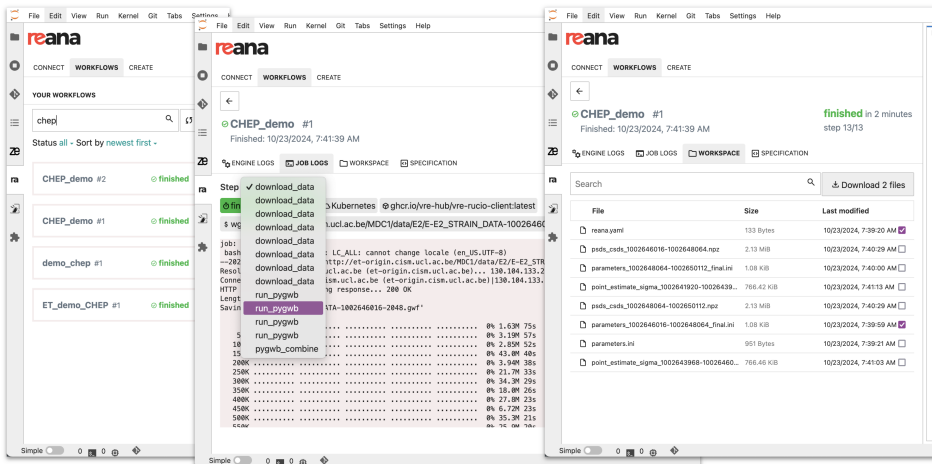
File Edit View Run Kernel Git Tabs Settings H

reana

CONNECT WORKFLOWS CREATE

YOUR WORKFLOWS

chep

Status all - Sort by newest first -

CHEP_demo #2 finished

CHEP_demo #1 finished

demo_chep #1 finished

ET_demo_CHEP #1 finished

Simple 0 0

File Edit View Run Kernel Git Tabs Settings Help

reana

CONNECT WORKFLOWS CREATE

CHEP_demo #1

Finished: 10/23/2024, 7:41:39 AM

ENGINE LOGS JOB LOGS WORKSPACE SPECIFICATION

Step ✓ download_data
download_data
download_data
download_data
download_data
download_data
download_data
download_data
run_pygwb
run_pygwb
run_pygwb
run_pygwb
pygwb_combine

Kubernetes ghcr.io/vre-hub/vre-rucio-client:latest

$ wg .ucl.ac.be/MDC1/data/E2/E-E2_STRAIN_DATA-100264601

job:
bash : LC_ALL: cannot change locale (en_US.UTF-8)
--202 http://et-origin.cism.ucl.ac.be/MDC1/data/E2/E-E2_STR
Resol ucl.ac.be (et-origin.cism.ucl.ac.be)... 130.104.133.2
Conne ucl.ac.be (et-origin.cism.ucl.ac.be)|130.104.133.
HTTP ng response... 200 OK
Lengt
Savin ATA-1002646016-2048.gwf'

0% 1.63M 75s
5 0% 3.19M 57s
10 0% 2.85M 52s
15 0% 43.0M 40s
200K .......... .......... .......... .......... .......... 0% 3.94M 38s
250K .......... .......... .......... .......... .......... 0% 21.7M 33s
300K .......... .......... .......... .......... .......... 0% 34.3M 29s
350K .......... .......... .......... .......... .......... 0% 18.0M 26s
400K .......... .......... .......... .......... .......... 0% 27.8M 23s
450K .......... .......... .......... .......... .......... 0% 6.72M 23s
500K .......... .......... .......... .......... .......... 0% 35.3M 21s

Simple 0 0

File Edit View Run Kernel Git Tabs Settings Help

reana

CONNECT WORKFLOWS CREATE

CHEP_demo #1

Finished: 10/23/2024, 7:41:39 AM

finished in 2 minutes
step 13/13

ENGINE LOGS JOB LOGS WORKSPACE SPECIFICATION

Search

Download 2 files

| File | Size | Last modified |
|---|---|---|
| reana.yaml | 133 Bytes | 10/23/2024, 7:39:20 AM |
| psds_csds_1002646016-1002648064.npz | 2.13 MiB | 10/23/2024, 7:40:29 AM |
| parameters_1002648064-1002650112_final.ini | 1.08 KiB | 10/23/2024, 7:40:00 AM |
| point_estimate_sigma_1002641920-10026439... | 766.42 KiB | 10/23/2024, 7:41:13 AM |
| psds_csds_1002648064-1002650112.npz | 2.13 MiB | 10/23/2024, 7:40:29 AM |
| parameters_1002646016-1002648064_final.ini | 1.08 KiB | 10/23/2024, 7:39:59 AM |
| parameters.ini | 951 Bytes | 10/23/2024, 7:39:21 AM |
| point_estimate_sigma_1002643968-10026460... | 766.46 KiB | 10/23/2024, 7:41:03 AM |

Simple 0 0